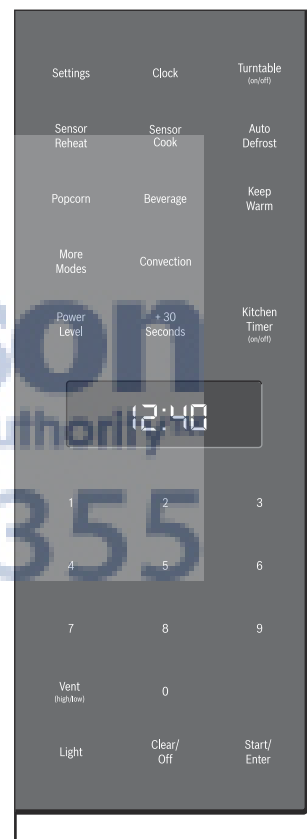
Settings
Clock
Turntable
(on/off)

Sensor Reheat
Sensor Cook
Auto Defrost

Popcorn
Beverage
Keep Warm

More Modes
Convection

Power Level
+ 30 Seconds
Kitchen Timer
(on/off)

12:40

son
thority
355

1
2
3

4
5
6

7
8
9

Vent
(high/low)
0

Light
Clear/ Off
Start/ Enter